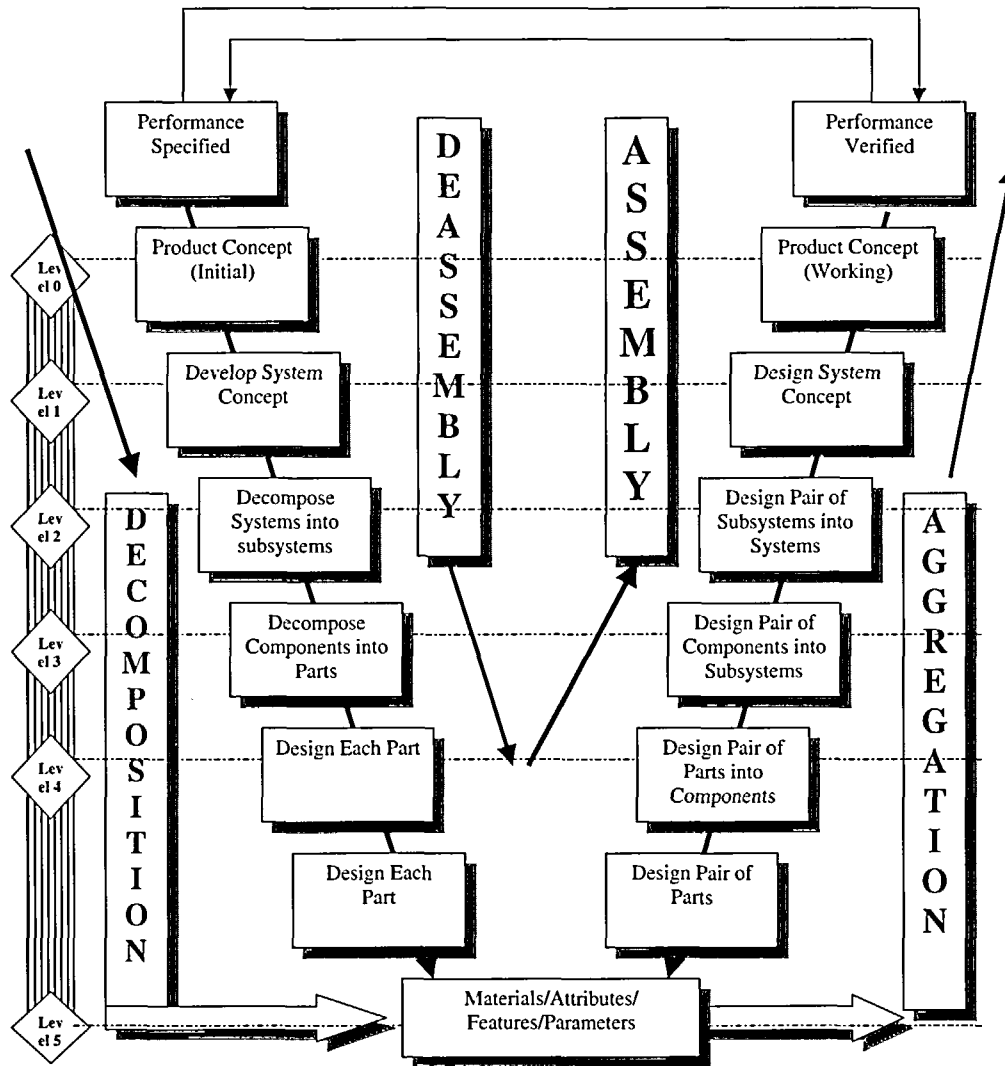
Performance Specified

Product Concept (Initial)

Develop System Concept

Decompose Systems into subsystems

Decompose Components into Parts

Design Each Part

Design Each Part

DEASSEMBLY

ASSEMBLY

Performance Verified

Product Concept (Working)

Design System Concept

Design Pair of Subsystems into Systems

Design Pair of Components into Subsystems

Design Pair of Parts into Components

Design Pair of Parts

Level 0

Level 1

Level 2

Level 3

Level 4

Level 5

DECOMPOSITION

AGGREGATION

Materials/Attributes/ Features/Parameters